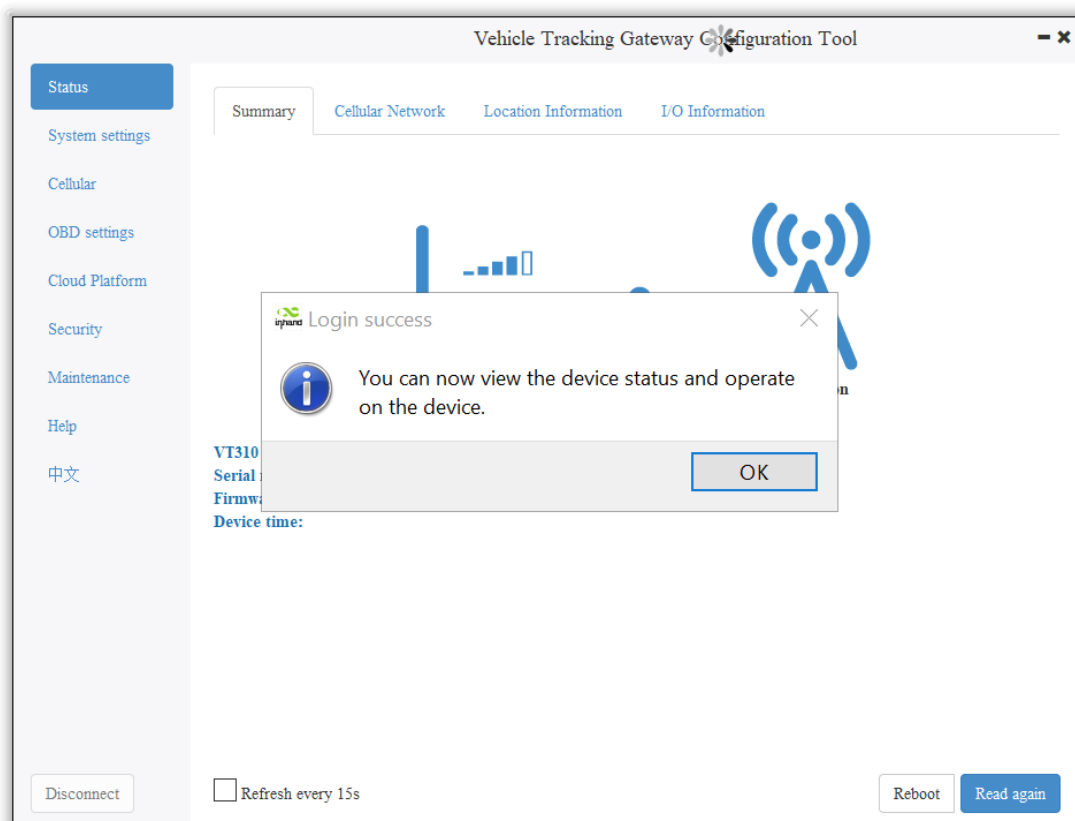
Vehicle Tracking Gateway C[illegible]figuration Tool

Status
System settings
Cellular
OBD settings
Cloud Platform
Security
Maintenance
Help
中文

Summary
Cellular Network
Location Information
I/O Information

inhand Login success

You can now view the device status and operate on the device.

OK

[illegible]n

VT310
Serial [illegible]
Firmw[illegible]
Device time:

Disconnect
Refresh every 15s
Reboot
Read again